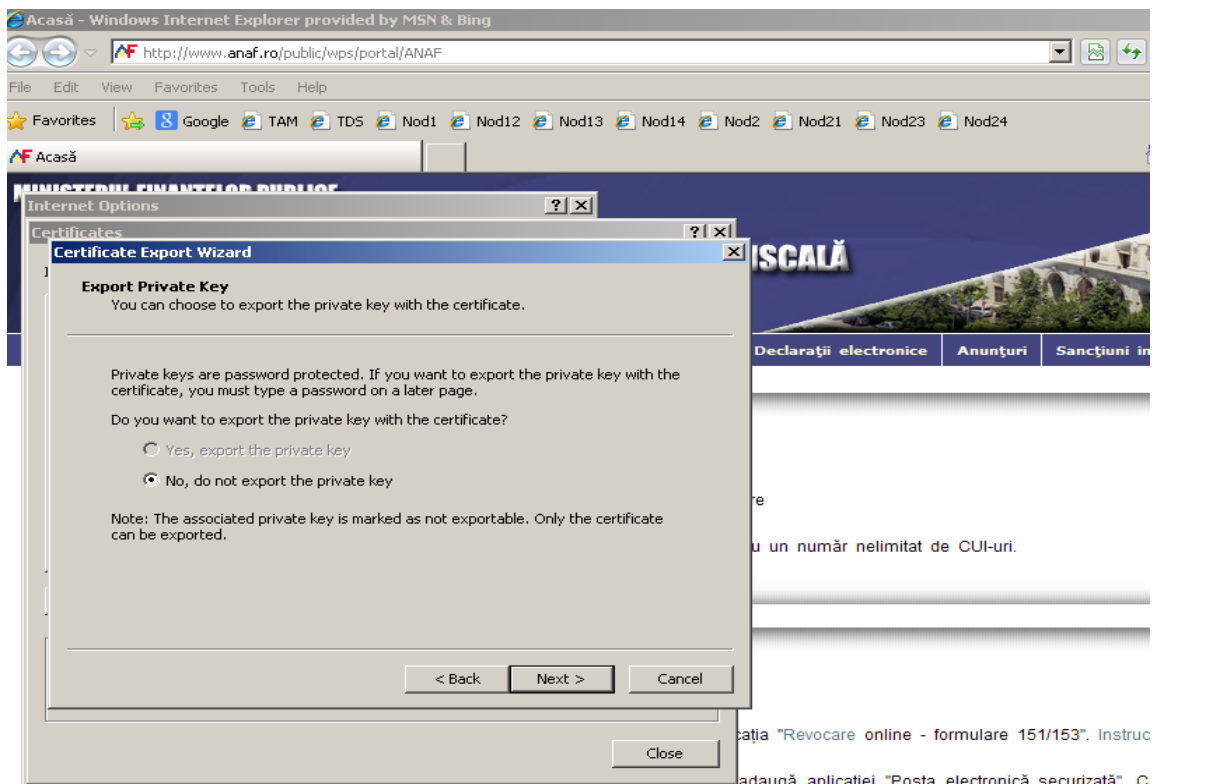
Acasă - Windows Internet Explorer provided by MSN & Bing

http://www.anaf.ro/public/wps/portal/ANAF

File Edit View Favorites Tools Help

Favorites Google TAM TDS Nod1 Nod12 Nod13 Nod14 Nod2 Nod21 Nod23 Nod24

Acasă

Internet Options

Certificates

Certificate Export Wizard

Export Private Key
You can choose to export the private key with the certificate.

Private keys are password protected. If you want to export the private key with the certificate, you must type a password on a later page.

Do you want to export the private key with the certificate?

Yes, export the private key

No, do not export the private key

Note: The associated private key is marked as not exportable. Only the certificate can be exported.

< Back Next > Cancel

Close

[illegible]SCALĂ

Declaraţii electronice Anunţuri Sancţiuni in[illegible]

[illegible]re

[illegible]u un număr nelimitat de CUI-uri.

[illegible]caţia "Revocare online - formulare 151/153". Instruc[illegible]

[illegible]adaugă aplicaţiei "Poşta electronică securizată". C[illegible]